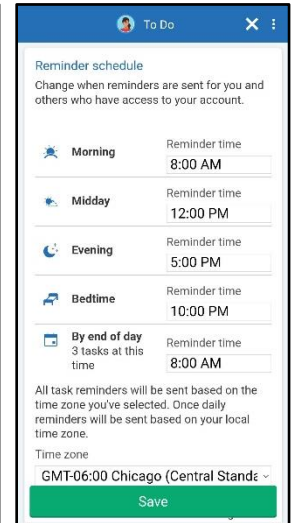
To Do

Reminder schedule

Change when reminders are sent for you and others who have access to your account.

Morning
Reminder time
8:00 AM

Midday
Reminder time
12:00 PM

Evening
Reminder time
5:00 PM

Bedtime
Reminder time
10:00 PM

By end of day
3 tasks at this time
Reminder time
8:00 AM

All task reminders will be sent based on the time zone you've selected. Once daily reminders will be sent based on your local time zone.

Time zone
GMT-06:00 Chicago (Central Standa

Save